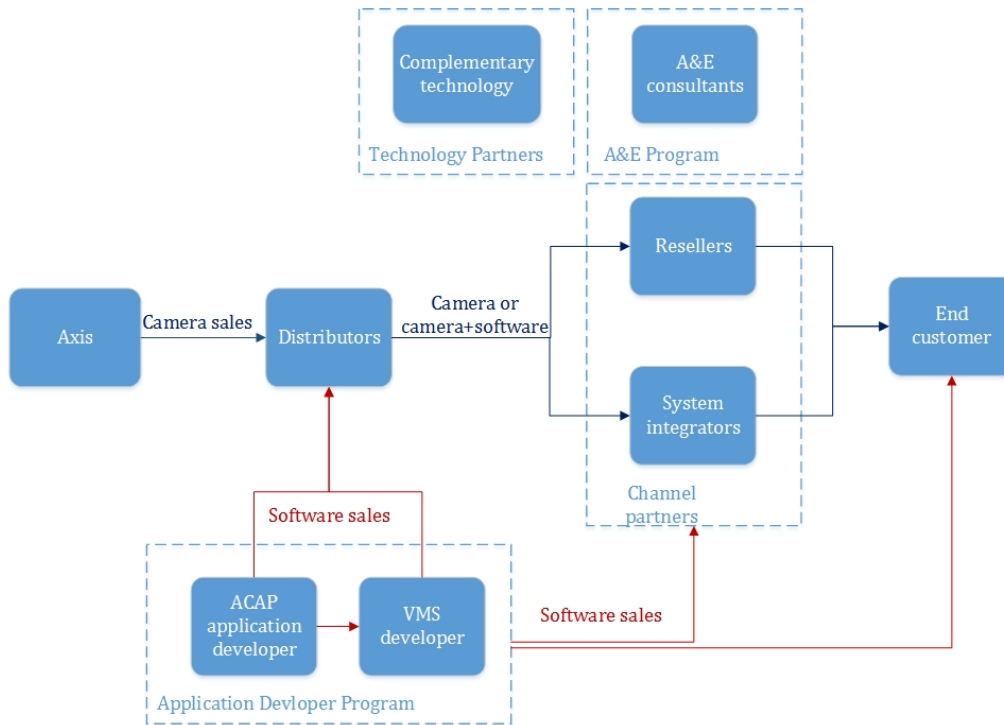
Complementary technology

Technology Partners

A&E consultants

A&E Program

Resellers

Axis

Camera sales

Distributors

Camera or camera+software

End customer

System integrators

Channel partners

Software sales

ACAP application developer

VMS developer

Software sales

Application Devloper Program